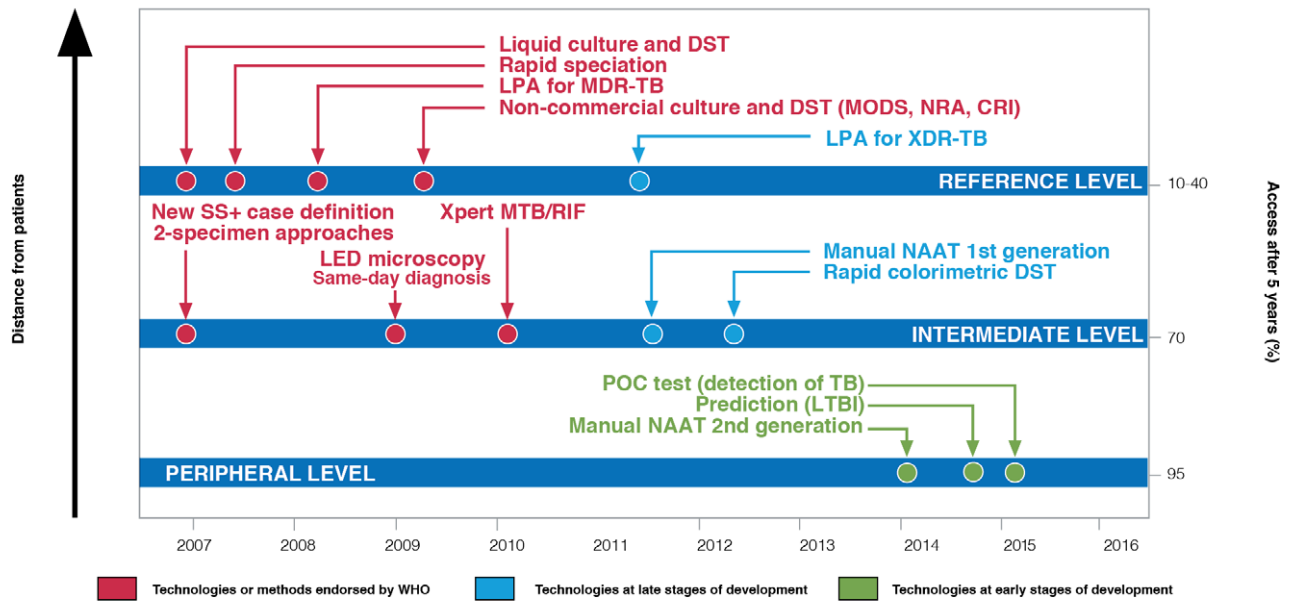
Distance from patients

Liquid culture and DST
Rapid speciation
LPA for MDR-TB
Non-commercial culture and DST (MODS, NRA, CRI)

LPA for XDR-TB

REFERENCE LEVEL

10-40

New SS+ case definition
2-specimen approaches

Xpert MTB/RIF

LED microscopy
Same-day diagnosis

Manual NAAT 1st generation
Rapid colorimetric DST

INTERMEDIATE LEVEL

70

POC test (detection of TB)
Prediction (LTBI)
Manual NAAT 2nd generation

PERIPHERAL LEVEL

95

Access after 5 years (%)

2007 2008 2009 2010 2011 2012 2013 2014 2015 2016

Technologies or methods endorsed by WHO
Technologies at late stages of development
Technologies at early stages of development